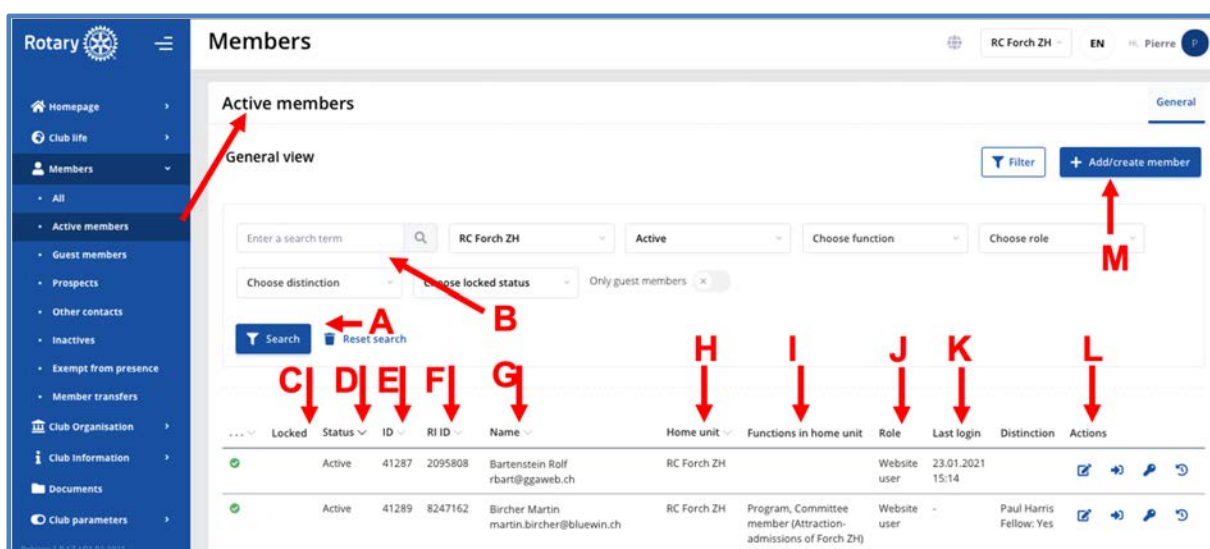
Rotary

Homepage
Club life
Members
• All
• Active members
• Guest members
• Prospects
• Other contacts
• Inactives
• Exempt from presence
• Member transfers
Club Organisation
Club Information
Documents
Club parameters

Members

RC Forch ZH EN Hi, Pierre P

Active members

General

General view

Filter
+ Add/create member

Enter a search term
RC Forch ZH
Active
Choose function
Choose role
Choose distinction
Choose locked status
Only guest members

Search
Reset search

A B C D E F G H I J K L M

| ... | Locked | Status | ID | RI ID | Name | Home unit | Functions in home unit | Role | Last login | Distinction | Actions |
|---|---|---|---|---|---|---|---|---|---|---|---|
| | | Active | 41287 | 2095808 | Bartenstein Rolf rbart@ggaweb.ch | RC Forch ZH | | Website user | 23.01.2021 15:14 | | |
| | | Active | 41289 | 8247162 | Bircher Martin martin.bircher@bluewin.ch | RC Forch ZH | Program, Committee member (Attraction-admissions of Forch ZH) | Website user | - | Paul Harris Fellow: Yes | |